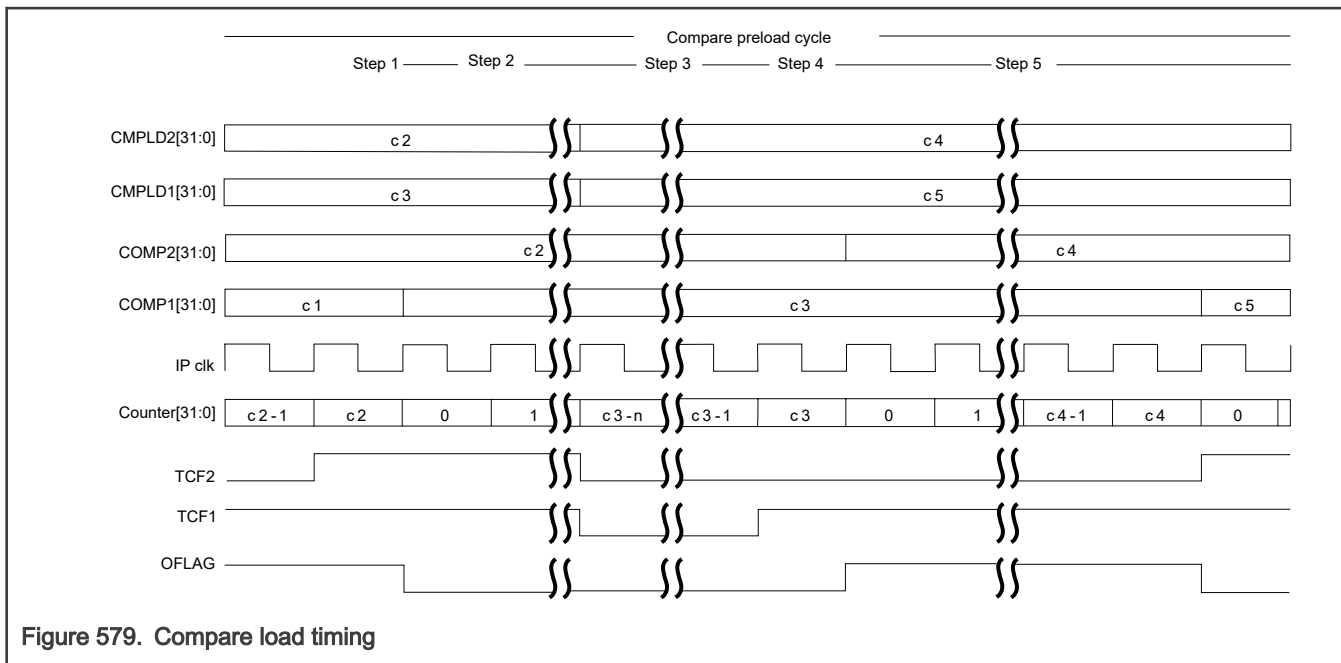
Compare preload cycle

Step 1 Step 2 Step 3 Step 4 Step 5

CMPLD2[31:0] c 2 c 4

CMPLD1[31:0] c 3 c 5

COMP2[31:0] c 2 c 4

COMP1[31:0] c 1 c 3 c 5

IP clk

Counter[31:0] c 2 - 1 c 2 0 1 c 3 - n c 3 - 1 c 3 0 1 c 4 - 1 c 4 0

TCF2

TCF1

OFLAG

Figure 579. Compare load timing